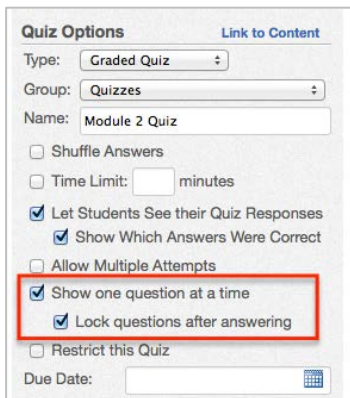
Quiz Options Link to Content

Type: Graded Quiz

Group: Quizzes

Name: Module 2 Quiz

Shuffle Answers

Time Limit: minutes

Let Students See their Quiz Responses

Show Which Answers Were Correct

Allow Multiple Attempts

Show one question at a time

Lock questions after answering

Restrict this Quiz

Due Date: